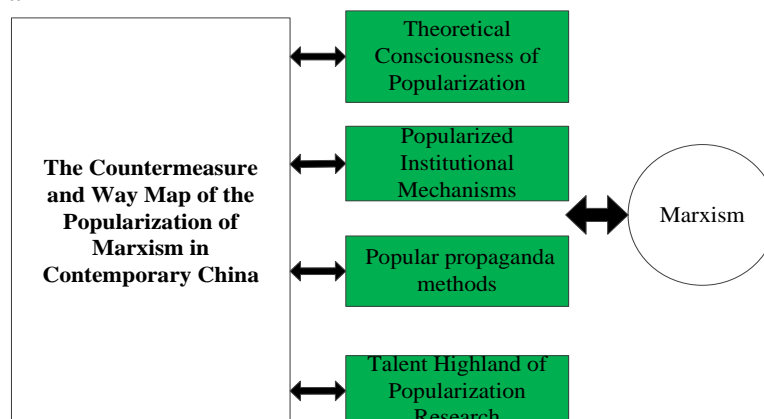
The Countermeasure and Way Map of the Popularization of Marxism in Contemporary China

Theoretical Consciousness of Popularization

Popularized Institutional Mechanisms

Popular propaganda methods

Talent Highland of Popularization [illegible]

Marxism